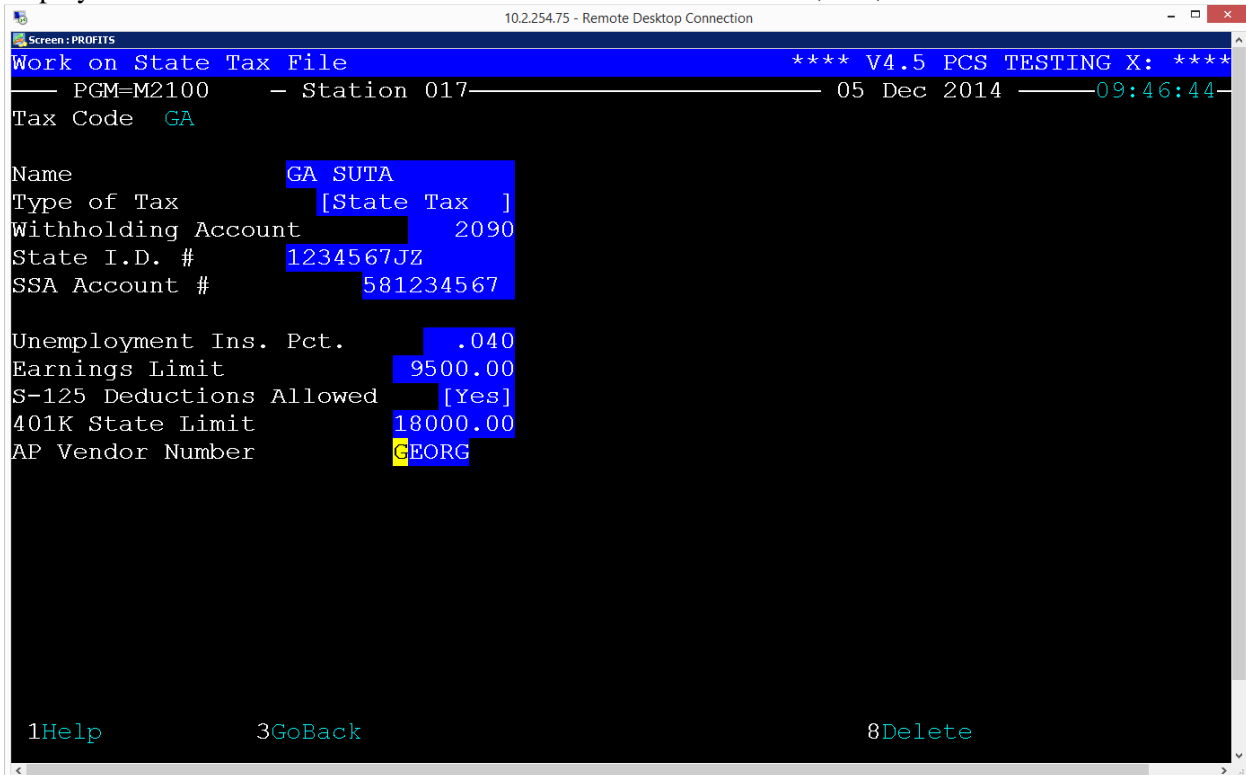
10.2.254.75 - Remote Desktop Connection

Screen : PROFITS

Work on State Tax File **** V4.5 PCS TESTING X: ****

PGM=M2100 – Station 017 05 Dec 2014 09:46:44

Tax Code GA

Name GA SUTA

Type of Tax [State Tax ]

Withholding Account 2090

State I.D. # 1234567JZ

SSA Account # 581234567

Unemployment Ins. Pct. .040

Earnings Limit 9500.00

S-125 Deductions Allowed [Yes]

401K State Limit 18000.00

AP Vendor Number GEORG

1Help 3GoBack 8Delete